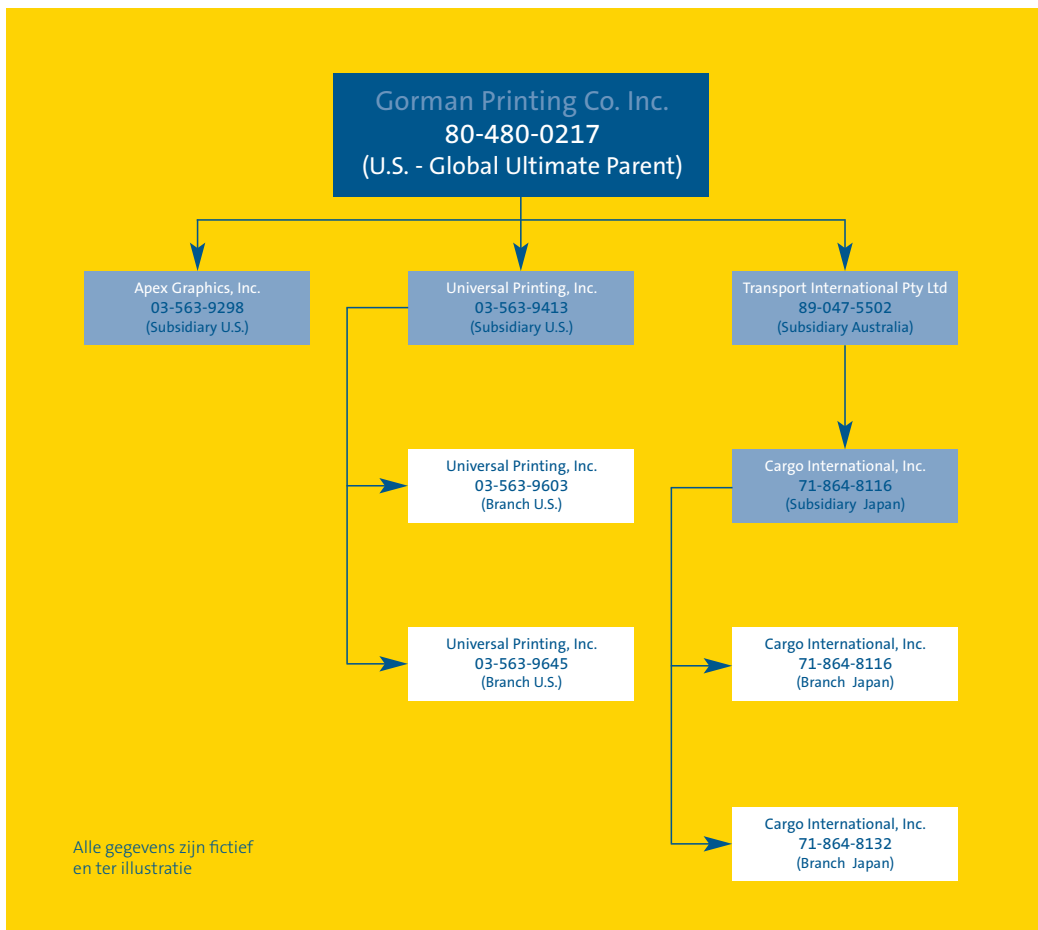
Gorman Printing Co. Inc.
80-480-0217
(U.S. - Global Ultimate Parent)

Apex Graphics, Inc.
03-563-9298
(Subsidiary U.S.)

Universal Printing, Inc.
03-563-9413
(Subsidiary U.S.)

Transport International Pty Ltd
89-047-5502
(Subsidiary Australia)

Universal Printing, Inc.
03-563-9603
(Branch U.S.)

Cargo International, Inc.
71-864-8116
(Subsidiary Japan)

Universal Printing, Inc.
03-563-9645
(Branch U.S.)

Cargo International, Inc.
71-864-8116
(Branch Japan)

Cargo International, Inc.
71-864-8132
(Branch Japan)

Alle gegevens zijn fictief
en ter illustratie